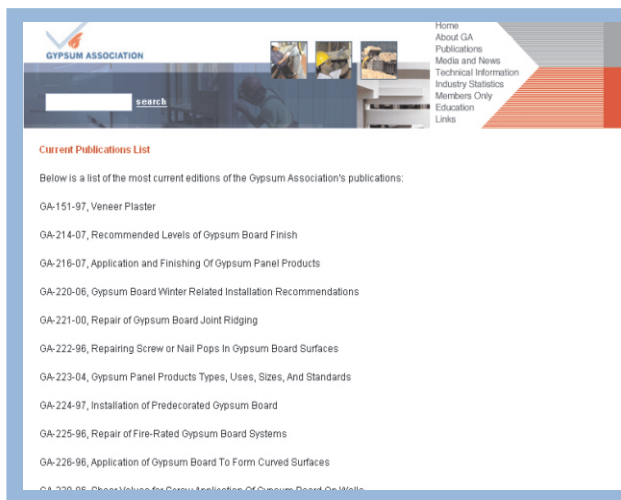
GYPSUM ASSOCIATION

search

Home
About GA
Publications
Media and News
Technical Information
Industry Statistics
Members Only
Education
Links

Current Publications List

Below is a list of the most current editions of the Gypsum Association's publications:

GA-151-97, Veneer Plaster

GA-214-07, Recommended Levels of Gypsum Board Finish

GA-216-07, Application and Finishing Of Gypsum Panel Products

GA-220-06, Gypsum Board Winter Related Installation Recommendations

GA-221-00, Repair of Gypsum Board Joint Ridging

GA-222-96, Repairing Screw or Nail Pops In Gypsum Board Surfaces

GA-223-04, Gypsum Panel Products Types, Uses, Sizes, And Standards

GA-224-97, Installation of Predecorated Gypsum Board

GA-225-96, Repair of Fire-Rated Gypsum Board Systems

GA-226-96, Application of Gypsum Board To Form Curved Surfaces

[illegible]